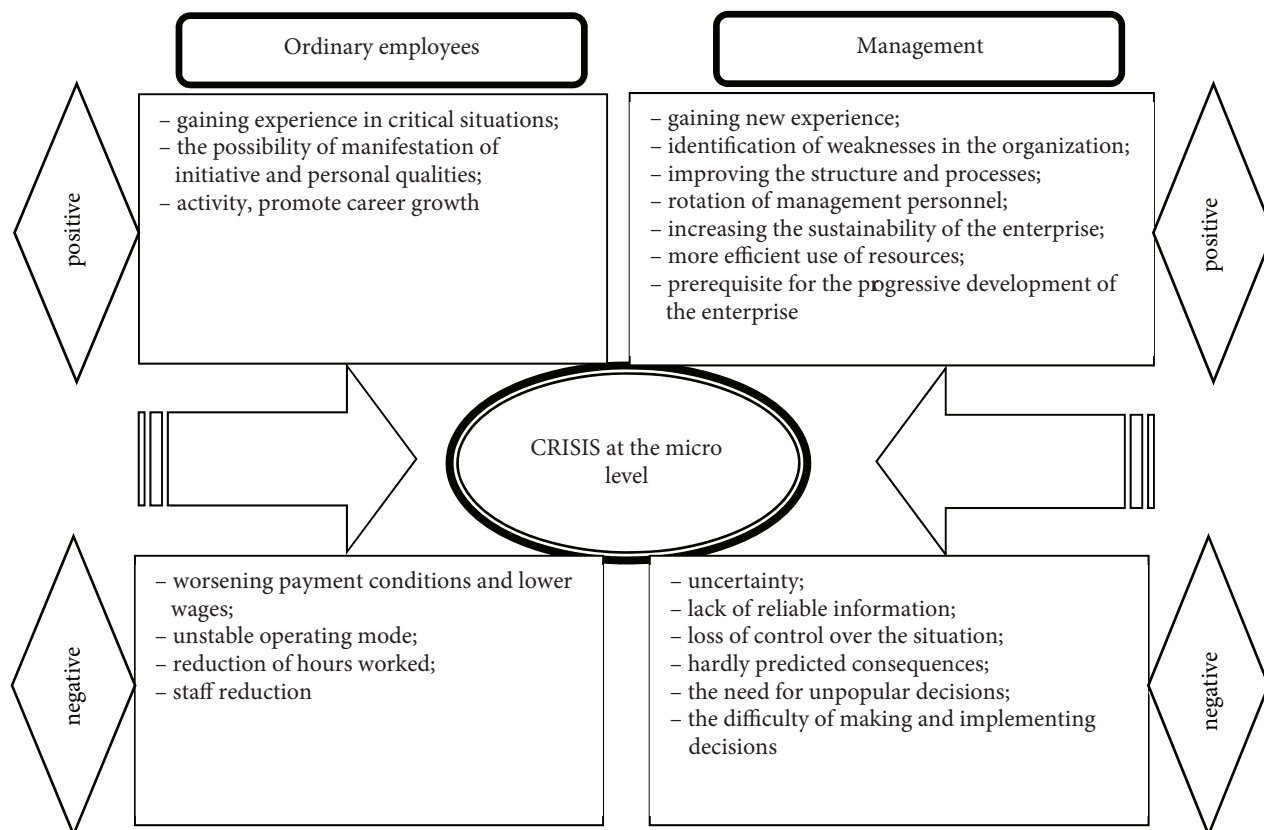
Ordinary employees

Management

positive

– gaining experience in critical situations;
– the possibility of manifestation of initiative and personal qualities;
– activity, promote career growth

– gaining new experience;
– identification of weaknesses in the organization;
– improving the structure and processes;
– rotation of management personnel;
– increasing the sustainability of the enterprise;
– more efficient use of resources;
– prerequisite for the progressive development of the enterprise

positive

CRISIS at the micro level

negative

– worsening payment conditions and lower wages;
– unstable operating mode;
– reduction of hours worked;
– staff reduction

– uncertainty;
– lack of reliable information;
– loss of control over the situation;
– hardly predicted consequences;
– the need for unpopular decisions;
– the difficulty of making and implementing decisions

negative